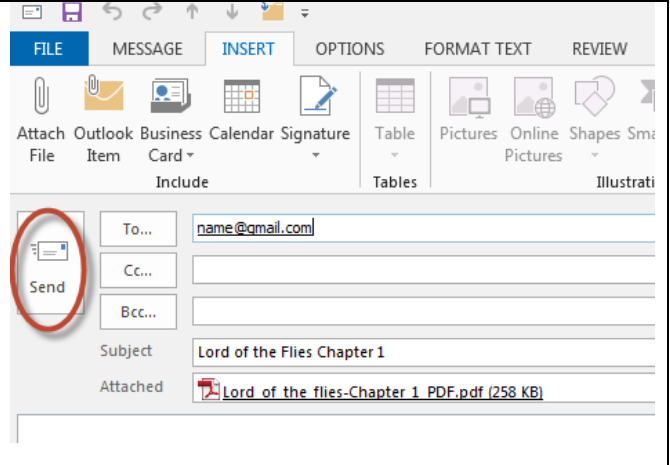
FILE MESSAGE INSERT OPTIONS FORMAT TEXT REVIEW

Attach File
Outlook Item
Business Card
Calendar
Signature
Include

Table
Tables

Pictures
Online Pictures
Shapes
Sma
Illustrati

Send

To...
name@gmail.com
Cc...
Bcc...
Subject
Lord of the Flies Chapter 1
Attached
Lord_of_the_flies-Chapter_1_PDF.pdf (258 KB)